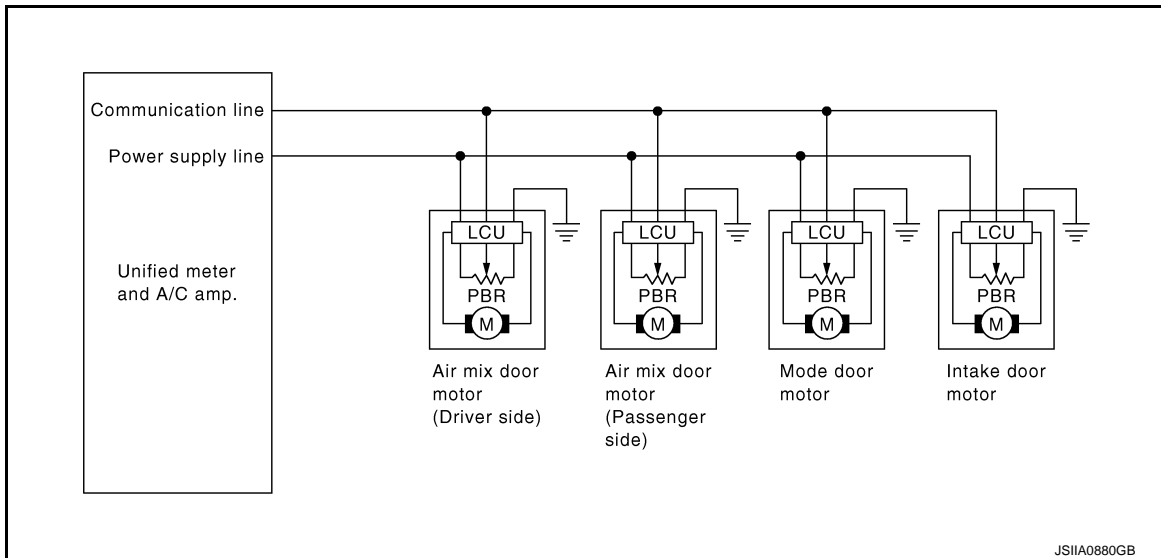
Communication line

Power supply line

Unified meter and A/C amp.

LCU
PBR
M

LCU
PBR
M

LCU
PBR
M

LCU
PBR
M

Air mix door motor (Driver side)

Air mix door motor (Passenger side)

Mode door motor

Intake door motor

JSIIA0880GB